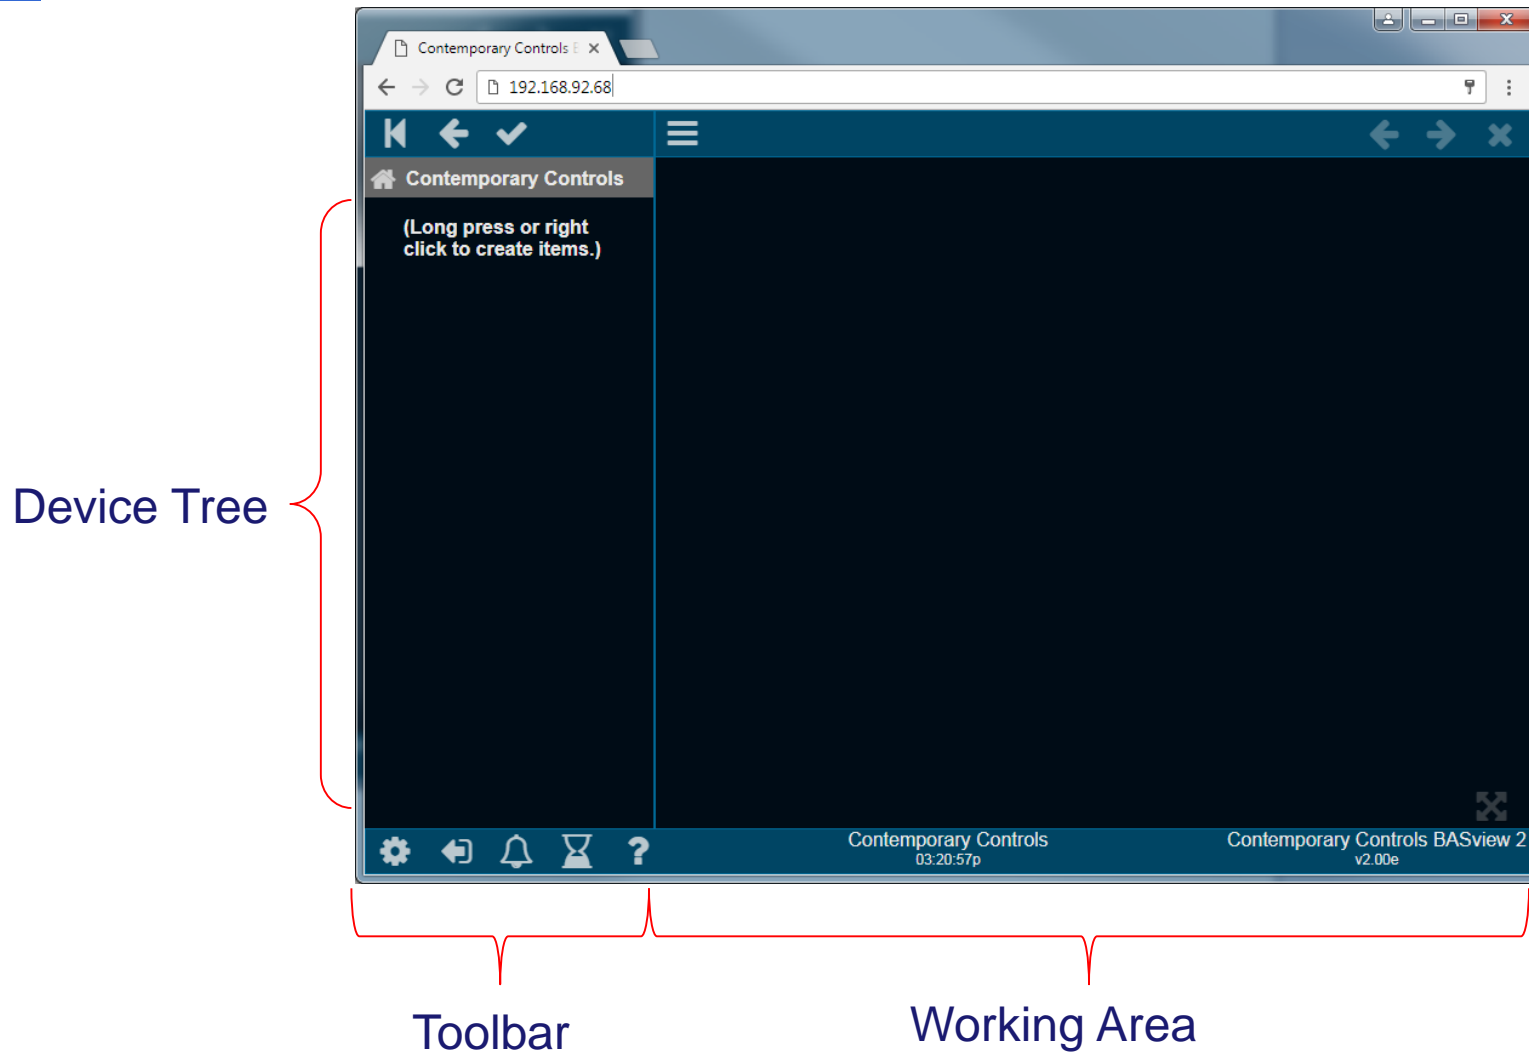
Contemporary Controls E ×

192.168.92.68

Contemporary Controls

(Long press or right click to create items.)

Device Tree

Contemporary Controls
03:20:57p

Contemporary Controls BASview 2
v2.00e

Toolbar

Working Area